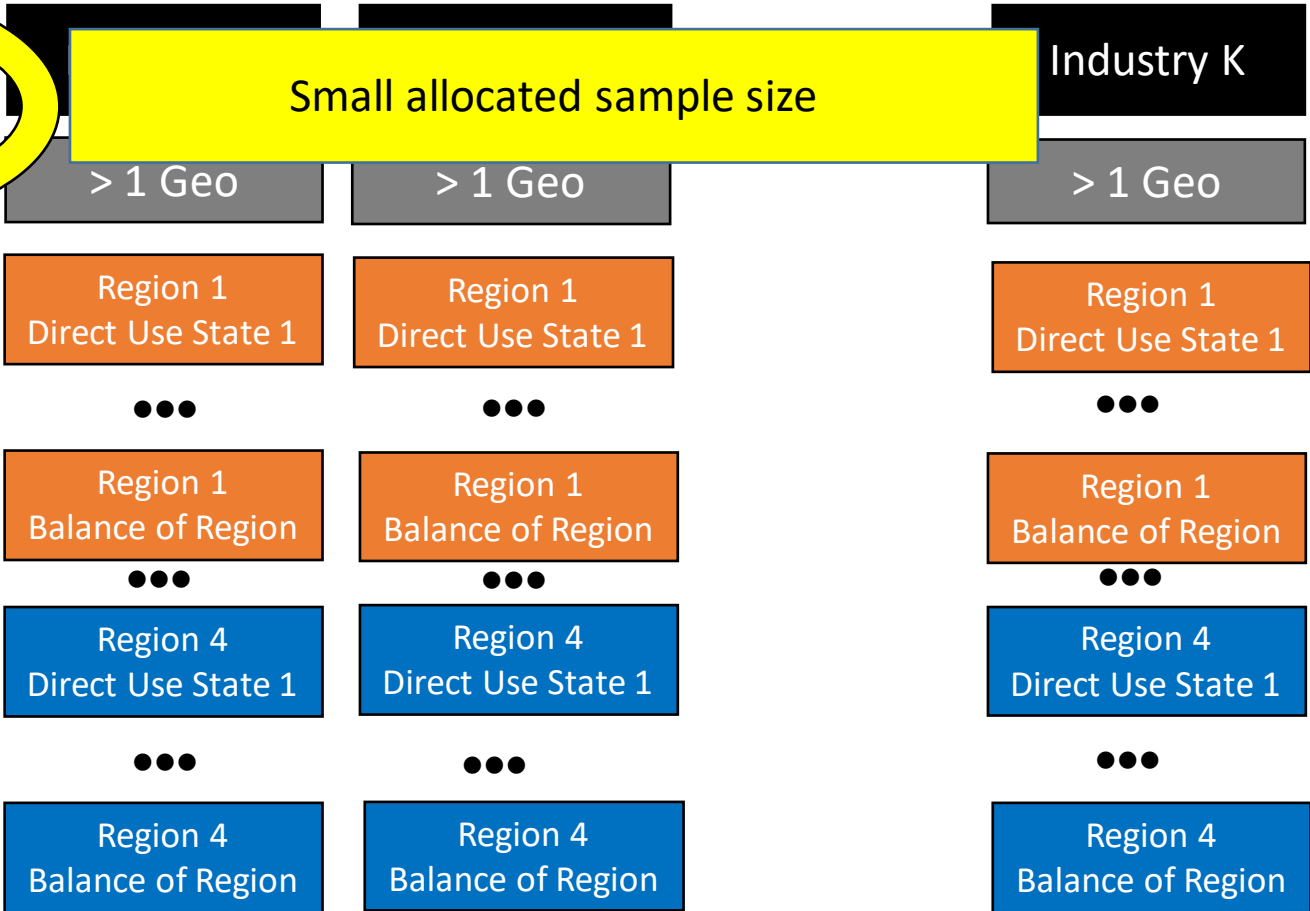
Small allocated sample size

Industry K

> 1 Geo

> 1 Geo

> 1 Geo

Region 1
Direct Use State 1

Region 1
Direct Use State 1

Region 1
Direct Use State 1

●●●

●●●

●●●

Region 1
Balance of Region

Region 1
Balance of Region

Region 1
Balance of Region

●●●

●●●

●●●

Region 4
Direct Use State 1

Region 4
Direct Use State 1

Region 4
Direct Use State 1

●●●

●●●

●●●

Region 4
Balance of Region

Region 4
Balance of Region

Region 4
Balance of Region